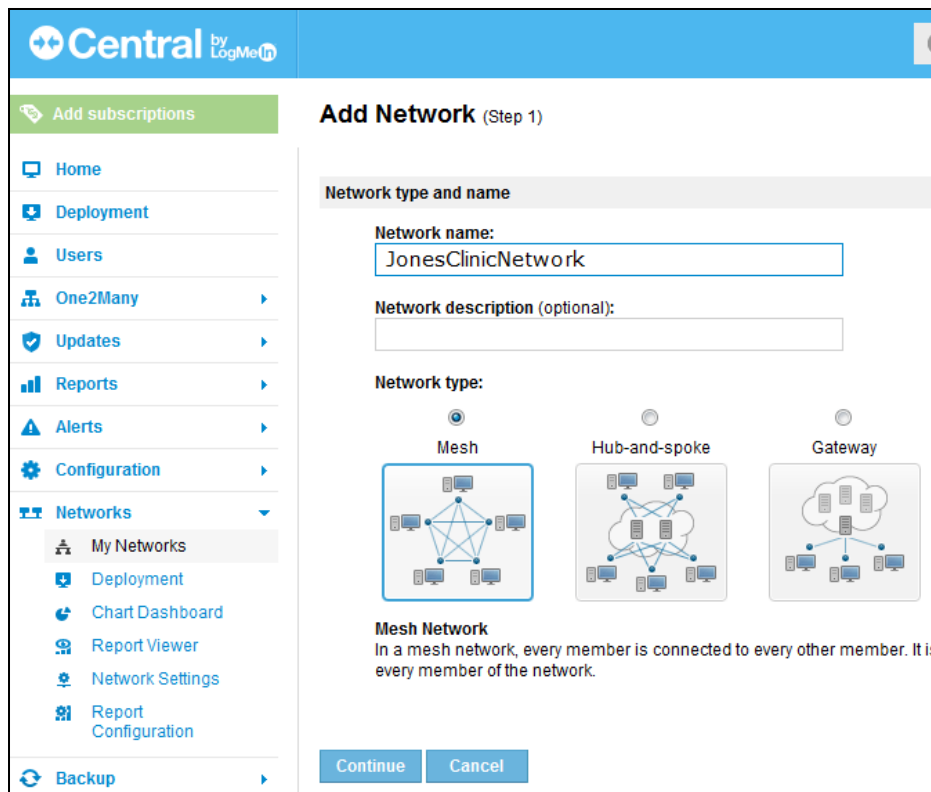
Central by LogMeIn

Add subscriptions

Home
Deployment
Users
One2Many
Updates
Reports
Alerts
Configuration
Networks
My Networks
Deployment
Chart Dashboard
Report Viewer
Network Settings
Report Configuration
Backup

Add Network (Step 1)

Network type and name

Network name:
JonesClinicNetwork

Network description (optional):

Network type:

Mesh
Hub-and-spoke
Gateway

Mesh Network
In a mesh network, every member is connected to every other member. It is
every member of the network.

Continue
Cancel